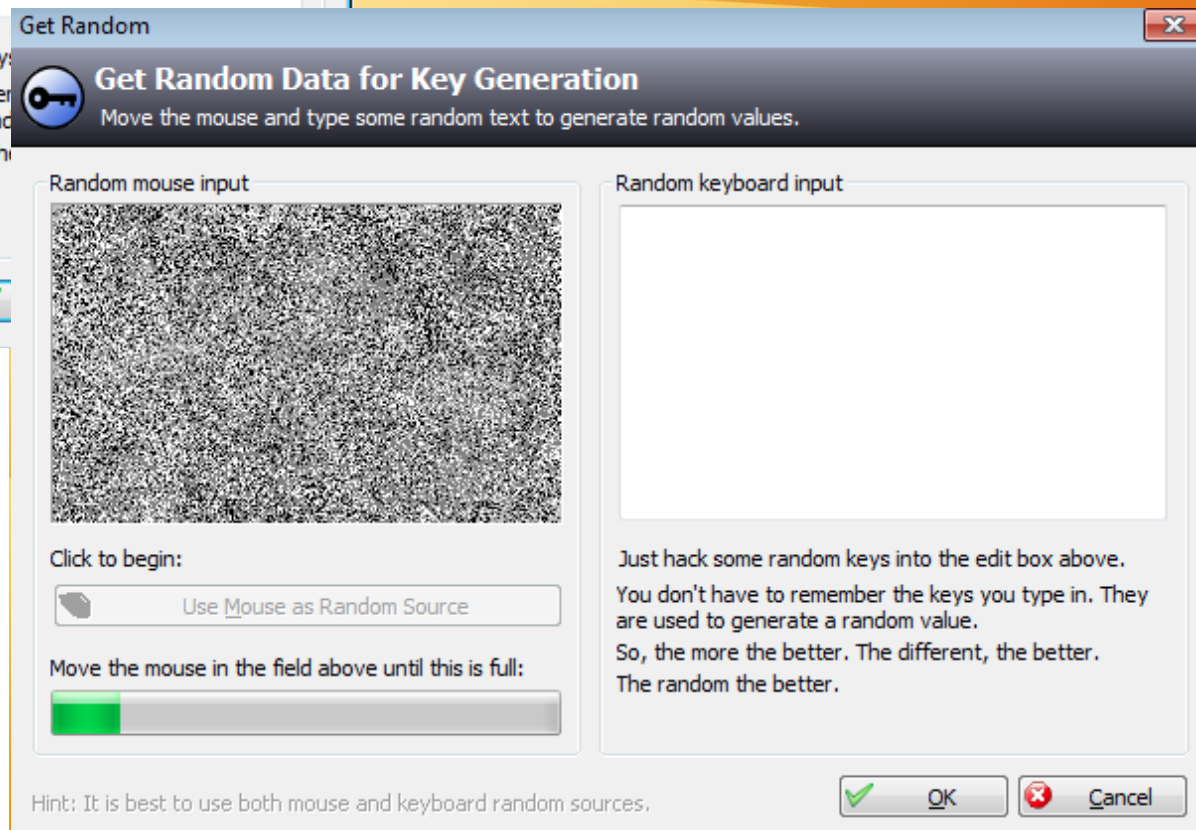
Get Random

Get Random Data for Key Generation

Move the mouse and type some random text to generate random values.

Random mouse input

Click to begin:

Use Mouse as Random Source

Move the mouse in the field above until this is full:

Random keyboard input

Just hack some random keys into the edit box above.

You don't have to remember the keys you type in. They are used to generate a random value.

So, the more the better. The different, the better.

The random the better.

Hint: It is best to use both mouse and keyboard random sources.

OK

Cancel